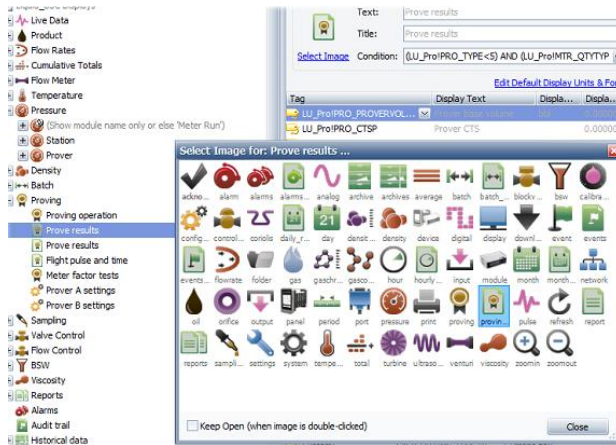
Liquid_USC Displays
Live Data
Product
Flow Rates
Cumulative Totals
Flow Meter
Temperature
Pressure
(Show module name only or else 'Meter Run')
Station
Prover
Density
Batch
Proving
Proving operation
Prove results
Prove results
Flight pulse and time
Meter factor tests
Prover A settings
Prover B settings
Sampling
Valve Control
Flow Control
BSW
Viscosity
Reports
Alarms
Audit trail
Historical data

Text: Prove results
Title: Prove results
Select Image
Condition: (LU_Pro!PRO_TYPE<5) AND (LU_Pro!MTR_QTYTYP
Edit Default Display Units & Fo

| Tag | Display Text | Displa... | Displa... |
|---|---|---|---|
| LU_Pro!PRO_PROVERVOL... | Prover base volume | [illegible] | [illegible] |
| LU_Pro!PRO_CTSP | Prover CTS | | 0.00000 |

Select Image for: Prove results ...
ackno... alarm alarms alarms... analog archive archives average batch batch_... blockv... bsw calibra...
config... control... coriolis daily_r... day densit... density device digital display downl... event events
events... flowrate folder gas gaschr... gasco... hour hourly... input module month month... network
oil orifice output panel period port pressure print proving provin... pulse refresh report
reports sampli... settings system tempe... total turbine ultraso... venturi viscosity zoomin zoomout
Keep Open (when image is double-clicked)
Close